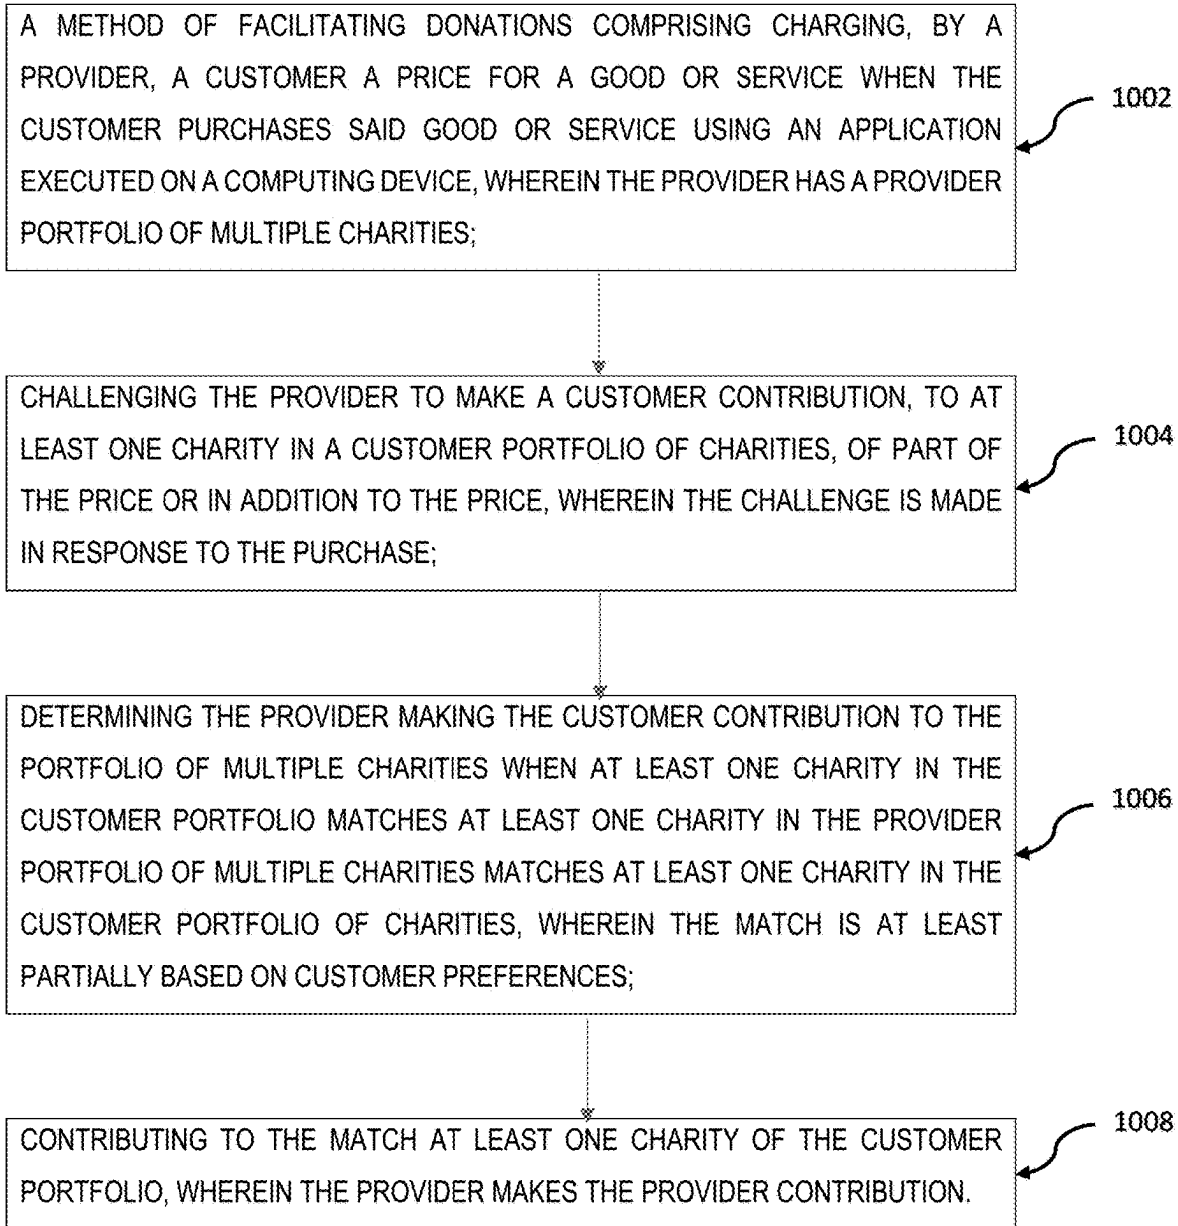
A METHOD OF FACILITATING DONATIONS COMPRISING CHARGING, BY A PROVIDER, A CUSTOMER A PRICE FOR A GOOD OR SERVICE WHEN THE CUSTOMER PURCHASES SAID GOOD OR SERVICE USING AN APPLICATION EXECUTED ON A COMPUTING DEVICE, WHEREIN THE PROVIDER HAS A PROVIDER PORTFOLIO OF MULTIPLE CHARITIES;

1002

CHALLENGING THE PROVIDER TO MAKE A CUSTOMER CONTRIBUTION, TO AT LEAST ONE CHARITY IN A CUSTOMER PORTFOLIO OF CHARITIES, OF PART OF THE PRICE OR IN ADDITION TO THE PRICE, WHEREIN THE CHALLENGE IS MADE IN RESPONSE TO THE PURCHASE;

1004

DETERMINING THE PROVIDER MAKING THE CUSTOMER CONTRIBUTION TO THE PORTFOLIO OF MULTIPLE CHARITIES WHEN AT LEAST ONE CHARITY IN THE CUSTOMER PORTFOLIO MATCHES AT LEAST ONE CHARITY IN THE PROVIDER PORTFOLIO OF MULTIPLE CHARITIES MATCHES AT LEAST ONE CHARITY IN THE CUSTOMER PORTFOLIO OF CHARITIES, WHEREIN THE MATCH IS AT LEAST PARTIALLY BASED ON CUSTOMER PREFERENCES;

1006

CONTRIBUTING TO THE MATCH AT LEAST ONE CHARITY OF THE CUSTOMER PORTFOLIO, WHEREIN THE PROVIDER MAKES THE PROVIDER CONTRIBUTION.

1008